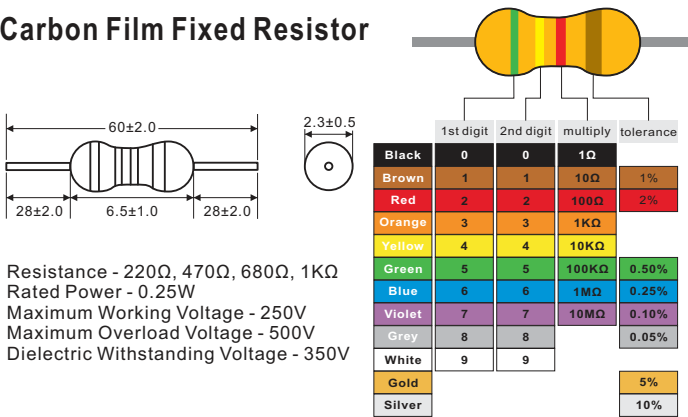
Carbon Film Fixed Resistor

60±2.0

28±2.0

6.5±1.0

28±2.0

2.3±0.5

Resistance - 220Ω, 470Ω, 680Ω, 1KΩ
Rated Power - 0.25W
Maximum Working Voltage - 250V
Maximum Overload Voltage - 500V
Dielectric Withstanding Voltage - 350V

| | 1st digit | 2nd digit | multiply | tolerance |
|---|---|---|---|---|
| Black | 0 | 0 | 1Ω | |
| Brown | 1 | 1 | 10Ω | 1% |
| Red | 2 | 2 | 100Ω | 2% |
| Orange | 3 | 3 | 1KΩ | |
| Yellow | 4 | 4 | 10KΩ | |
| Green | 5 | 5 | 100KΩ | 0.50% |
| Blue | 6 | 6 | 1MΩ | 0.25% |
| Violet | 7 | 7 | 10MΩ | 0.10% |
| Grey | 8 | 8 | | 0.05% |
| White | 9 | 9 | | |
| Gold | | | | 5% |
| Silver | | | | 10% |